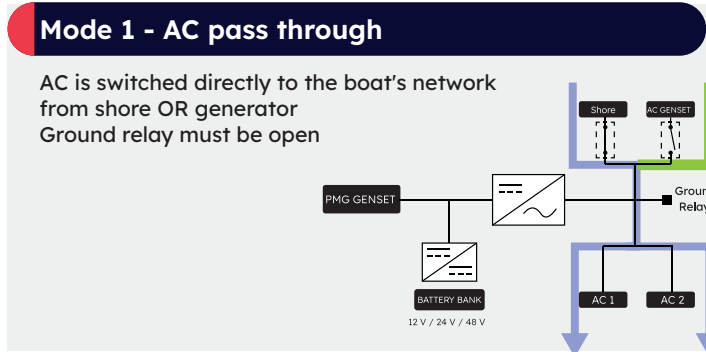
Mode 1 - AC pass through

AC is switched directly to the boat's network from shore OR generator
Ground relay must be open

Shore
AC GENSET
PMG GENSET
Groun
Relay
BATTERY BANK
12 V / 24 V / 48 V
AC 1
AC 2